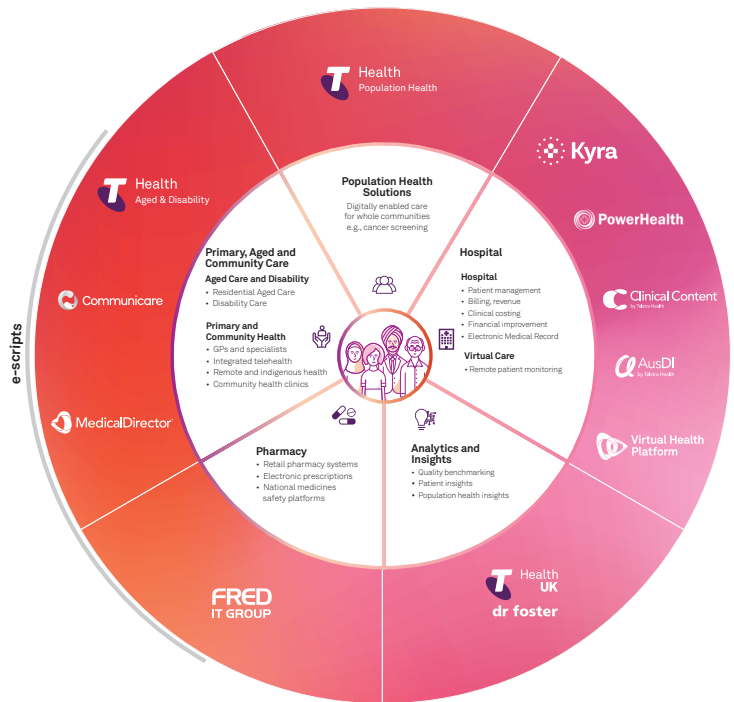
Health
Population Health

Kyra

PowerHealth

Clinical Content
by Telstra Health

AusDI
by Telstra Health

Virtual Health Platform

Health
UK
dr foster

FRED
IT GROUP

MedicalDirector

Communicare

Health
Aged & Disability

e-scripts

Population Health Solutions
Digitally enabled care for whole communities e.g., cancer screening

Hospital

Hospital
• Patient management
• Billing, revenue
• Clinical costing
• Financial improvement
• Electronic Medical Record

Virtual Care
• Remote patient monitoring

Analytics and Insights
• Quality benchmarking
• Patient insights
• Population health insights

Pharmacy
• Retail pharmacy systems
• Electronic prescriptions
• National medicines safety platforms

Primary, Aged and Community Care
Aged Care and Disability
• Residential Aged Care
• Disability Care

Primary and Community Health
• GPs and specialists
• Integrated telehealth
• Remote and indigenous health
• Community health clinics